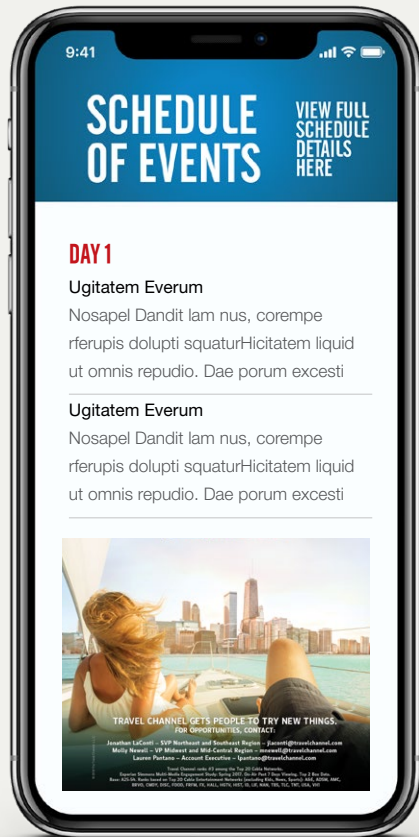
9:41

SCHEDULE OF EVENTS

VIEW FULL SCHEDULE DETAILS HERE

DAY 1

Ugitatem Everum

Nosapel Dandit lam nus, corempe rferupis dolupti squaturHicitatem liquid ut omnis repudio. Dae porum excesti

Ugitatem Everum

Nosapel Dandit lam nus, corempe rferupis dolupti squaturHicitatem liquid ut omnis repudio. Dae porum excesti

TRAVEL CHANNEL GETS PEOPLE TO TRY NEW THINGS.
FOR OPPORTUNITIES, CONTACT:

Jonathan LaConti – SVP Northeast and Southeast Region – jlaconti@travelchannel.com
Molly Newell – VP Midwest and Mid-Central Region – mnewell@travelchannel.com
Lauren Pantano – Account Executive – lpantano@travelchannel.com

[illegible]